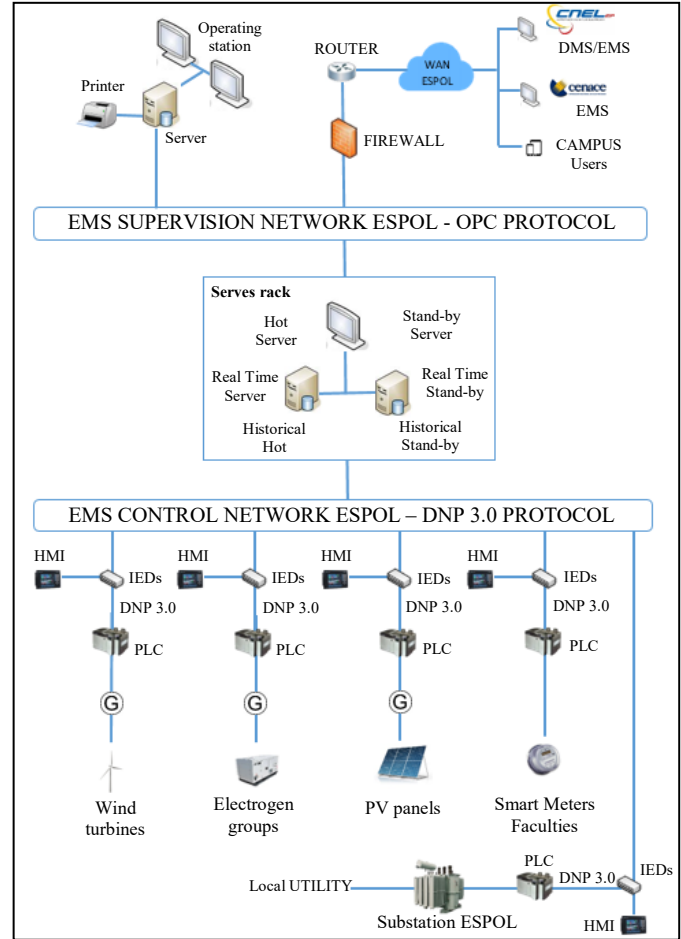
Operating station

Printer

Server

ROUTER

WAN ESPOL

CNEL

DMS/EMS

cenace

EMS

CAMPUS Users

FIREWALL

EMS SUPERVISION NETWORK ESPOL - OPC PROTOCOL

Serves rack

Hot Server

Stand-by Server

Real Time Server

Real Time Stand-by

Historical Hot

Historical Stand-by

EMS CONTROL NETWORK ESPOL – DNP 3.0 PROTOCOL

HMI

IEDs

DNP 3.0

PLC

G

Wind turbines

HMI

IEDs

DNP 3.0

PLC

G

Electrogen groups

HMI

IEDs

DNP 3.0

PLC

G

PV panels

HMI

IEDs

DNP 3.0

PLC

Smart Meters Faculties

Local UTILITY

Substation ESPOL

PLC

DNP 3.0

IEDs

HMI